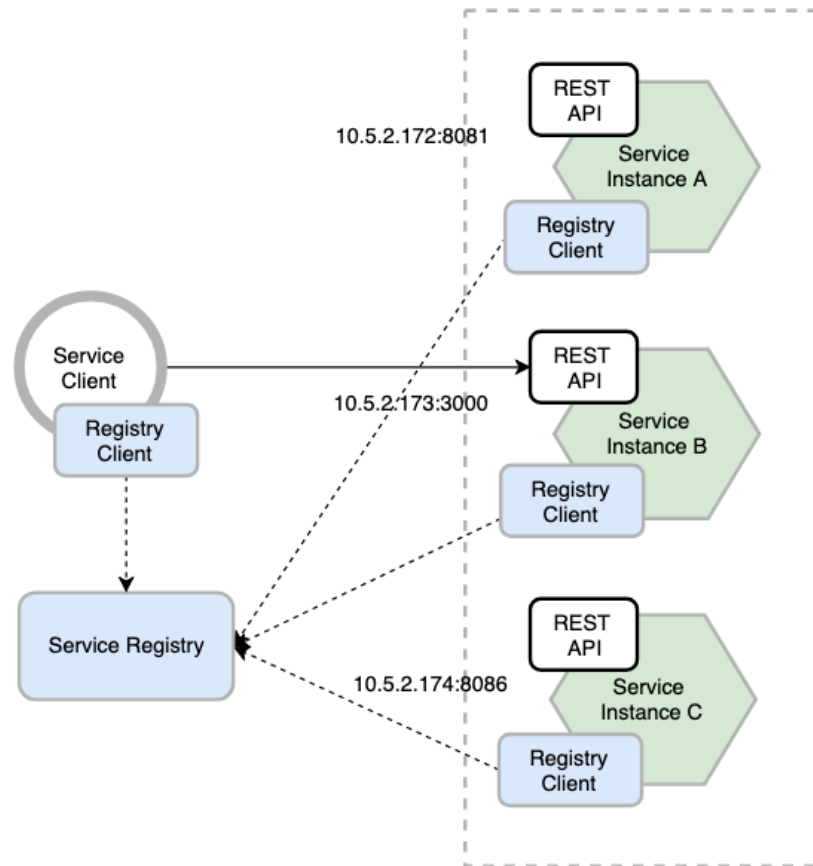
REST API

10.5.2.172:8081

Service Instance A

Registry Client

Service Client

Registry Client

REST API

10.5.2.173:3000

Service Instance B

Registry Client

Service Registry

REST API

10.5.2.174:8086

Service Instance C

Registry Client